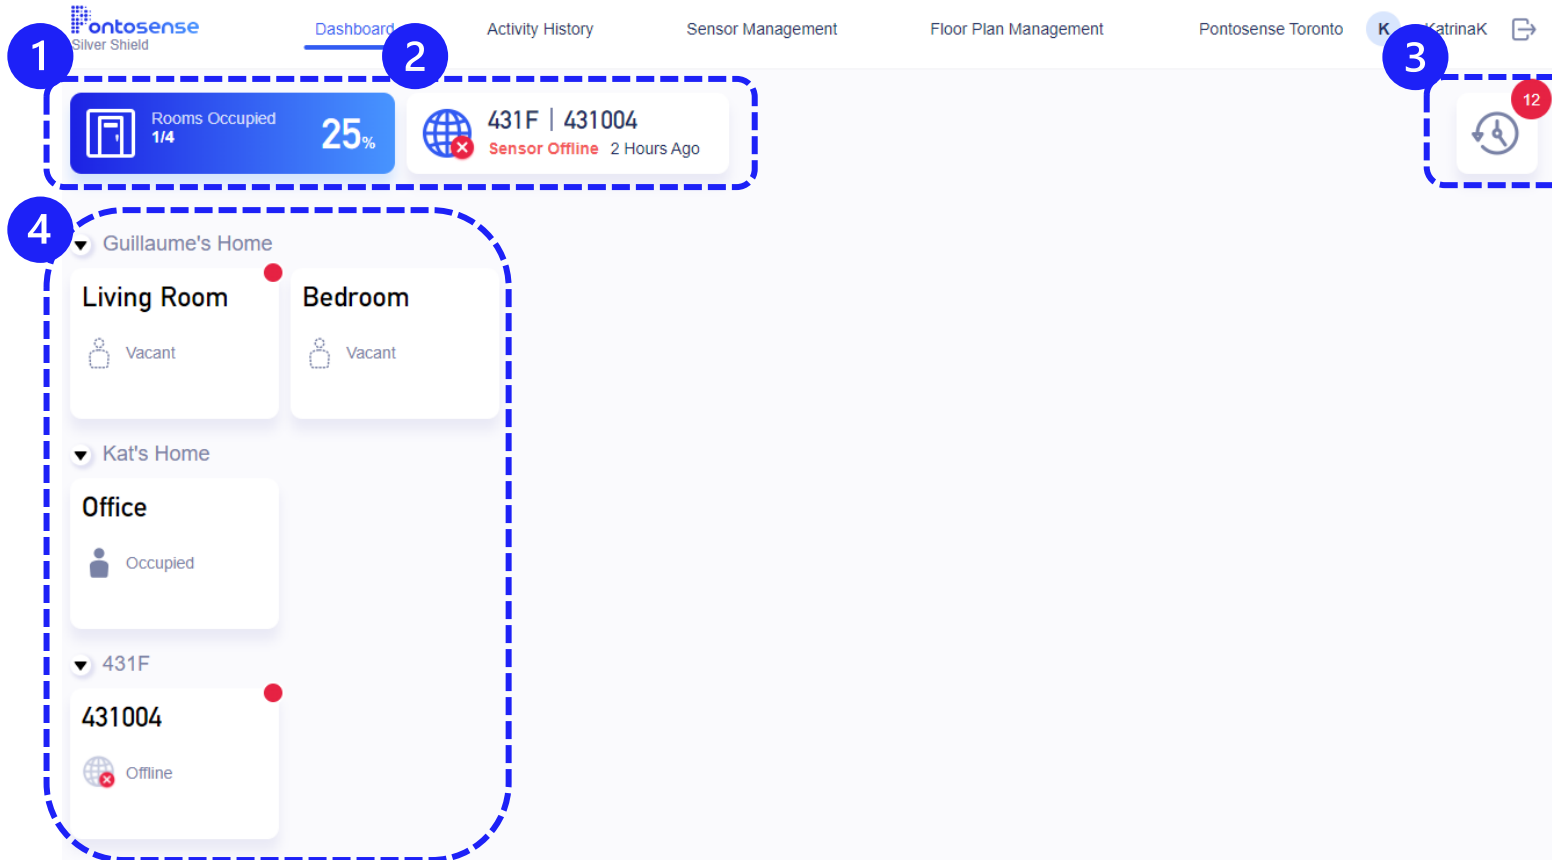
Pontosense
Silver Shield

Dashboard Activity History Sensor Management Floor Plan Management Pontosense Toronto K KatrinaK

1

2

3

Rooms Occupied
1/4
25%

431F | 431004
Sensor Offline 2 Hours Ago

12

4

Guillaume's Home

Living Room
Vacant

Bedroom
Vacant

Kat's Home

Office
Occupied

431F

431004
Offline